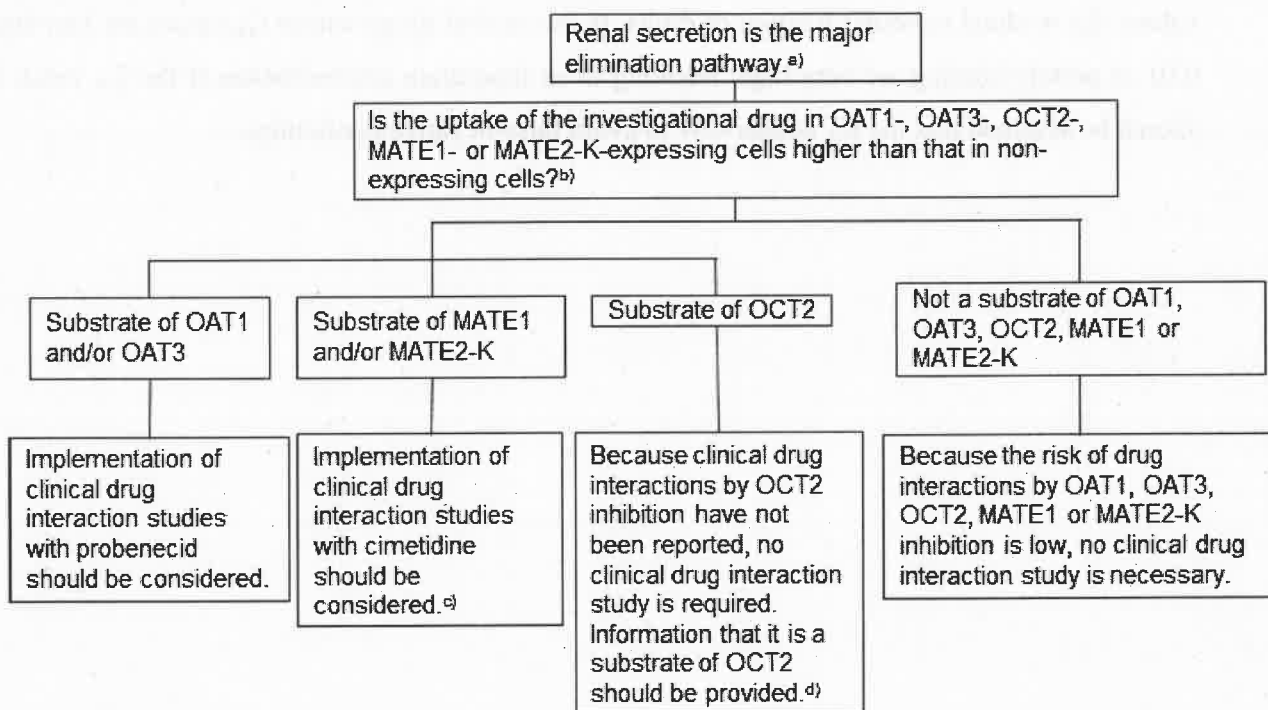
Renal secretion is the major elimination pathway.$^{a)}$

Is the uptake of the investigational drug in OAT1-, OAT3-, OCT2-, MATE1- or MATE2-K-expressing cells higher than that in non-expressing cells?$^{b)}$

Substrate of OAT1 and/or OAT3

Substrate of MATE1 and/or MATE2-K

Substrate of OCT2

Not a substrate of OAT1, OAT3, OCT2, MATE1 or MATE2-K

Implementation of clinical drug interaction studies with probenecid should be considered.

Implementation of clinical drug interaction studies with cimetidine should be considered.$^{c)}$

Because clinical drug interactions by OCT2 inhibition have not been reported, no clinical drug interaction study is required. Information that it is a substrate of OCT2 should be provided.$^{d)}$

Because the risk of drug interactions by OAT1, OAT3, OCT2, MATE1 or MATE2-K inhibition is low, no clinical drug interaction study is necessary.